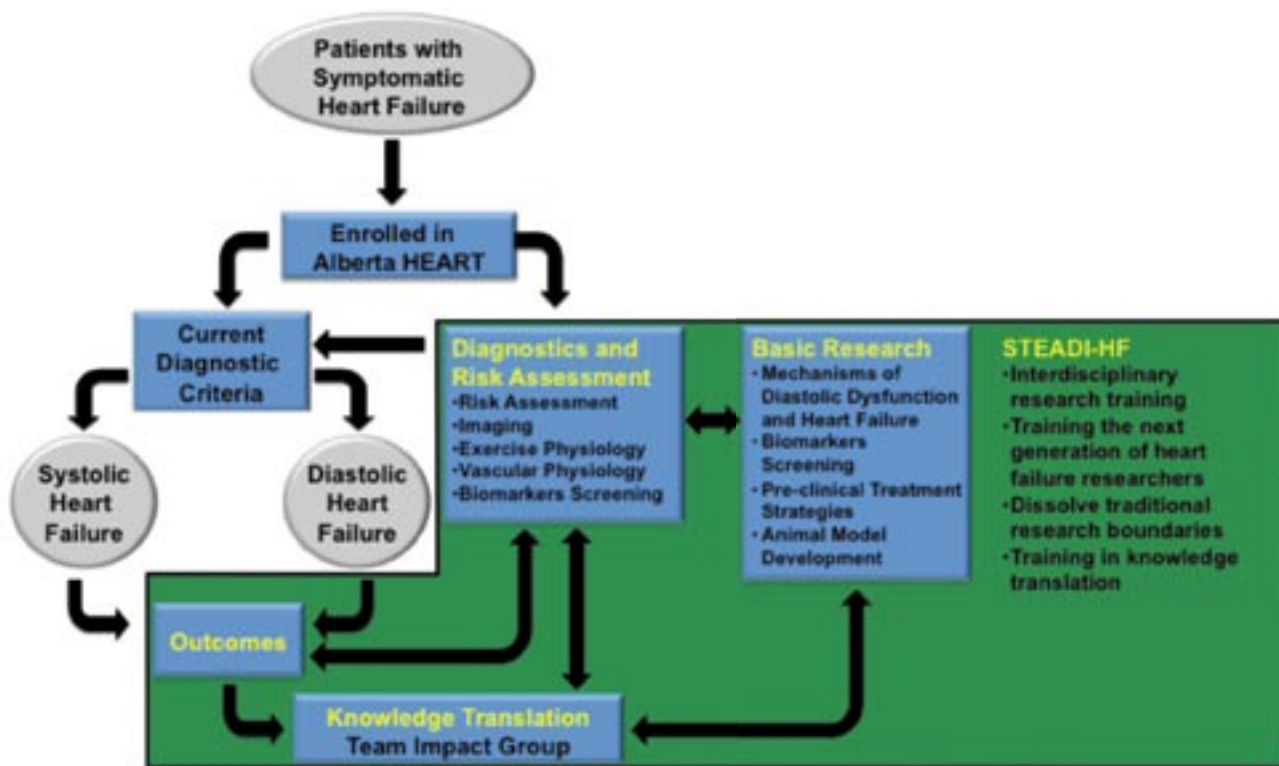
Patients with Symptomatic Heart Failure

Enrolled in Alberta HEART

Current Diagnostic Criteria

Systolic Heart Failure

Diastolic Heart Failure

Diagnostics and Risk Assessment
·Risk Assessment
·Imaging
·Exercise Physiology
·Vascular Physiology
·Biomarkers Screening

Basic Research
· Mechanisms of Diastolic Dysfunction and Heart Failure
· Biomarkers Screening
· Pre-clinical Treatment Strategies
· Animal Model Development

STEADI-HF
·Interdisciplinary research training
·Training the next generation of heart failure researchers
·Dissolve traditional research boundaries
·Training in knowledge translation

Outcomes

Knowledge Translation
Team Impact Group